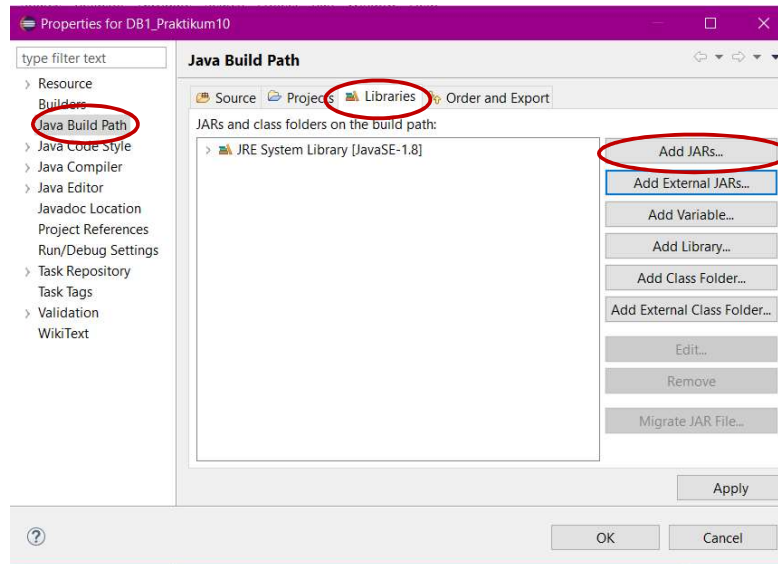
Properties for DB1_Praktikum10

type filter text

Resource
Builders
Java Build Path
Java Code Style
Java Compiler
Java Editor
Javadoc Location
Project References
Run/Debug Settings
Task Repository
Task Tags
Validation
WikiText

Java Build Path

Source
Projects
Libraries
Order and Export

JARs and class folders on the build path:

JRE System Library [JavaSE-1.8]

Add JARs...
Add External JARs...
Add Variable...
Add Library...
Add Class Folder...
Add External Class Folder...
Edit...
Remove
Migrate JAR File...

Apply

OK
Cancel